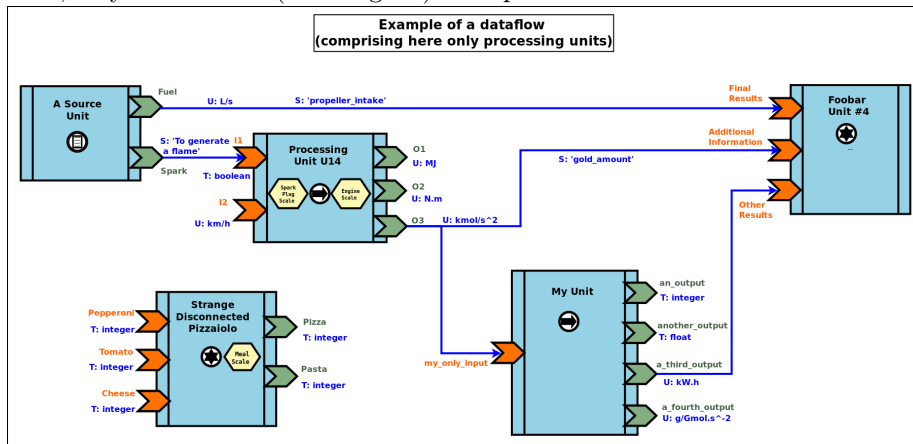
Example of a dataflow
(comprising here only processing units)

A Source Unit

Fuel

Spark

U: L/s

S: 'propeller_intake'

Final Results

Foobar Unit #4

...

S: 'To generate a flame'

I1

T: boolean

Processing Unit U14

Spark Plug Scale

Engine Scale

O1

U: MJ

O2

U: N.m

O3

U: kmol/s^2

Additional Information

S: 'gold_amount'

Other Results

I2

U: km/h

Strange Disconnected Pizzaiolo

Meal Scale

Pepperoni

T: integer

Tomato

T: integer

Cheese

T: integer

Pizza

T: integer

Pasta

T: integer

My Unit

my_only_input

an_output

T: integer

another_output

T: float

a_third_output

U: kW.h

a_fourth_output

U: g/Gmol.s^-2